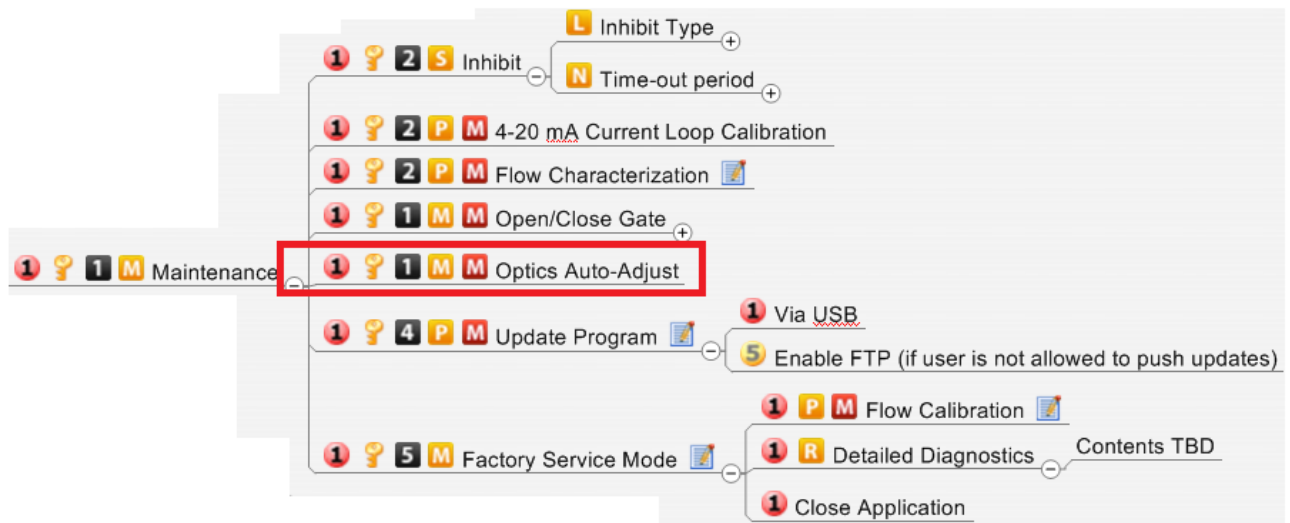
1 1 M Maintenance

1 2 S Inhibit
L Inhibit Type
N Time-out period

1 2 P M 4-20 mA Current Loop Calibration

1 2 P M Flow Characterization

1 1 M M Open/Close Gate

1 1 M M Optics Auto-Adjust

1 4 P M Update Program
1 Via USB
5 Enable FTP (if user is not allowed to push updates)

1 5 M Factory Service Mode
1 P M Flow Calibration
1 R Detailed Diagnostics
Contents TBD
1 Close Application